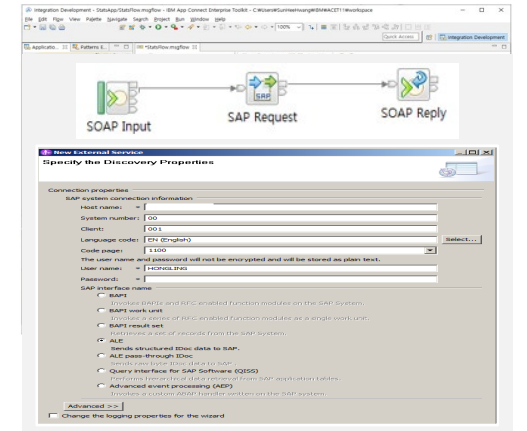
Integration Development - StatsApp/StatsFlow.msgflow - IBM App Connect Enterprise Toolkit - C:\Users\SunHeeHwang\IBM\ACET11\workspace

File Edit Flow View Palette Navigate Search Project Run Window Help

100%

Quick Access

Integration Development

Applicatio... Patterns E... *StatsFlow.msgflow

SOAP Input

SAP

SAP Request

SOAP Reply

New External Service

Specify the Discovery Properties

Connection properties

SAP system connection information

Host name: *

System number: * 00

Client: * 001

Language code: EN (English) Select...

Code page: 1100

The user name and password will not be encrypted and will be stored as plain text.

User name: * HONGLING

Password: *

SAP interface name

BAPI

Involves BAPIs and RFC enabled function modules on the SAP System.

BAPI work unit

Involves a series of RFC enabled function modules as a single work unit.

BAPI result set

Retrieves a set of records from the SAP System.

ALE

Sends structured IDoc data to SAP.

ALE pass-through IDoc

Sends raw byte IDoc data to SAP.

Query interface for SAP Software (QISS)

Performs hierarchical data retrieval from SAP application tables.

Advanced event processing (AEP)

Involves a custom ABAP handler written on the SAP system.

Advanced >>

Change the logging properties for the wizard